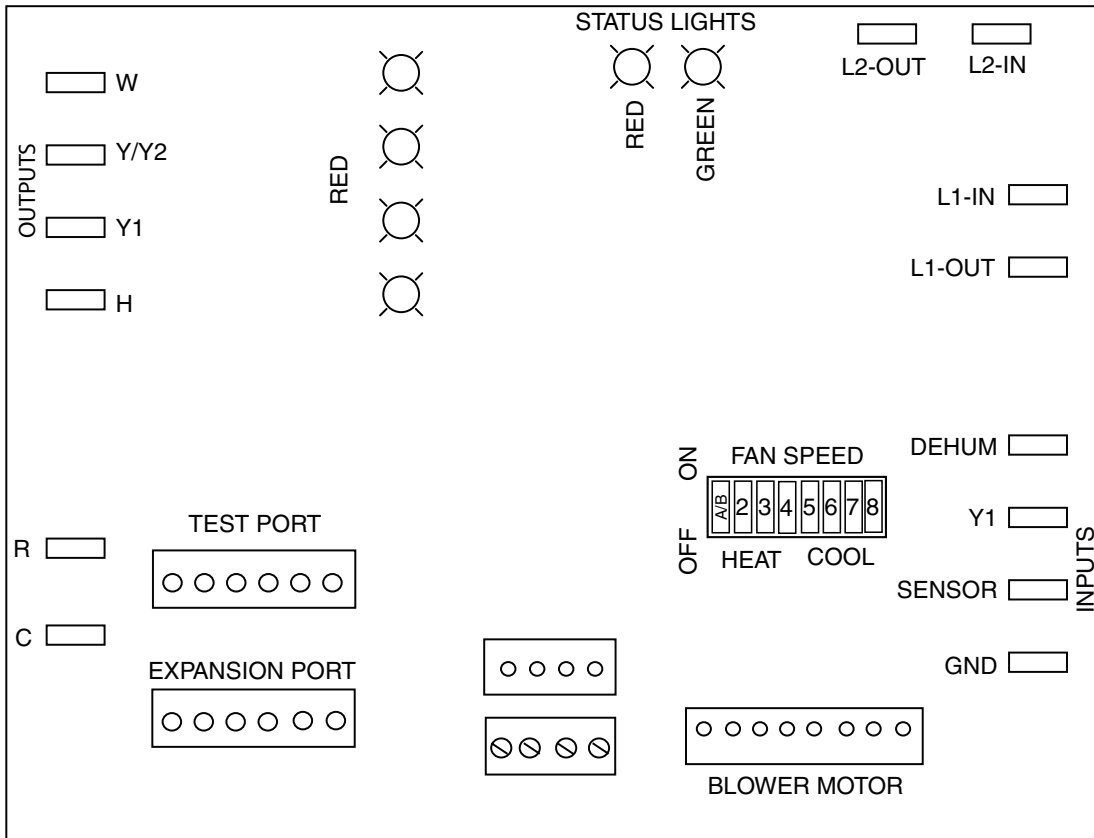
STATUS LIGHTS

L2-OUT

L2-IN

W

OUTPUTS

Y/Y2

Y1

H

RED

RED

GREEN

L1-IN

L1-OUT

DEHUM

ON

FAN SPEED

A/B 2 3 4 5 6 7 8

OFF

HEAT

COOL

Y1

INPUTS

SENSOR

GND

R

TEST PORT

C

EXPANSION PORT

BLOWER MOTOR